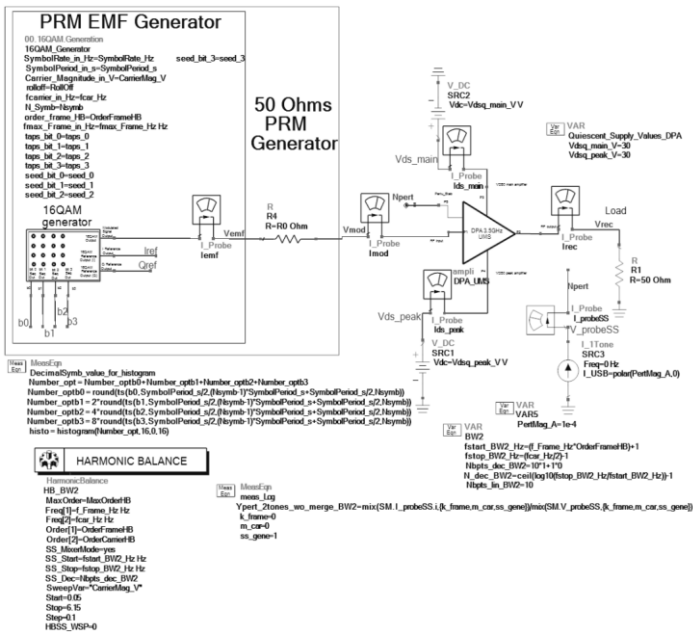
PRM EMF Generator

00. 16QAM Generation
16QAM_Generator
SymbolRate_in_Hz=SymbolRate_Hz
SymbolPeriod_in_s=SymbolPeriod_s
Carrier_Magnitude_in_V=CarrierMag_V
rolloff=RollOff
fcarrier_in_Hz=fcar_Hz
N_Symb=Nsymb
order_frame_HB=OrderFrameHB
fmax_Frame_in_Hz=fmax_Frame_Hz Hz
taps_bit_0=taps_0
taps_bit_1=taps_1
taps_bit_2=taps_2
taps_bit_3=taps_3
seed_bit_0=seed_0
seed_bit_1=seed_1
seed_bit_2=seed_2
seed_bit_3=seed_3

50 Ohms PRM Generator

16QAM generator

Iref
Qref
b0
b1
b2
b3

I_Probe
Iemf
Vemf
R
R4
R=R0 Ohm
Vmod
I_Probe
Imod
Npert

V_DC
SRC2
Vdc=Vdsq_main_V V
Vds_main
I_Probe
Ids_main

DPA 3.5GHz UMS
ampli
DPA_UMS

VAR
Quiescent_Supply_Values_DPA
Vdsq_main_V=30
Vdsq_peak_V=30

I_Probe
Irec
Load
Vrec
R
R1
R=50 Ohm

Npert
I_Probe
I_probeSS
V_probeSS
I_1Tone
SRC3
Freq=0 Hz
I_USB=polar(PertMag_A,0)

Vds_peak
I_Probe
Ids_peak
V_DC
SRC1
Vdc=Vdsq_peak_V V

VAR
VAR5
PertMag_A=1e-4

MeasEqn
DecimalSymb_value_for_histogram
Number_opt = Number_optb0+Number_optb1+Number_optb2+Number_optb3
Number_optb0 = round(ts(b0,SymbolPeriod_s/2,(Nsymb-1)*SymbolPeriod_s+SymbolPeriod_s/2,Nsymb))
Number_optb1 = 2*round(ts(b1,SymbolPeriod_s/2,(Nsymb-1)*SymbolPeriod_s+SymbolPeriod_s/2,Nsymb))
Number_optb2 = 4*round(ts(b2,SymbolPeriod_s/2,(Nsymb-1)*SymbolPeriod_s+SymbolPeriod_s/2,Nsymb))
Number_optb3 = 8*round(ts(b3,SymbolPeriod_s/2,(Nsymb-1)*SymbolPeriod_s+SymbolPeriod_s/2,Nsymb))
histo = histogram(Number_opt,16,0,16)

VAR
BW2
fstart_BW2_Hz=(f_Frame_Hz*OrderFrameHB)+1
fstop_BW2_Hz=(fcar_Hz/2)-1
Nbpts_dec_BW2=10*1+1*0
N_dec_BW2=ceil(log10(fstop_BW2_Hz/fstart_BW2_Hz))-1
Nbpts_lin_BW2=10

HARMONIC BALANCE

HarmonicBalance
HB_BW2
MaxOrder=MaxOrderHB
Freq[1]=f_Frame_Hz Hz
Freq[2]=fcar_Hz Hz
Order[1]=OrderFrameHB
Order[2]=OrderCarrierHB
SS_MixerMode=yes
SS_Start=fstart_BW2_Hz Hz
SS_Stop=fstop_BW2_Hz Hz
SS_Dec=Nbpts_dec_BW2
SweepVar="CarrierMag_V"
Start=0.05
Stop=6.15
Step=0.1
HBSS_WSP=0

MeasEqn
meas_Log
Ypert_2tones_wo_merge_BW2=mix(SM.I_probeSS.i,{k_frame,m_car,ss_gene})/mix(SM.V_probeSS,{k_frame,m_car,ss_gene})
k_frame=0
m_car=0
ss_gene=1